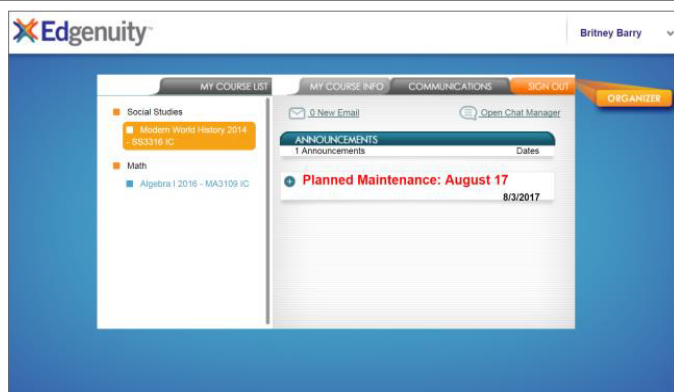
Edgenuity

Britney Barry

MY COURSE LIST

MY COURSE INFO

COMMUNICATIONS

SIGN OUT

ORGANIZER

Social Studies

Modern World History 2014 - SS3316 IC

Math

Algebra I 2016 - MA3109 IC

0 New Email

Open Chat Manager

ANNOUNCEMENTS

1 Announcements

Dates

Planned Maintenance: August 17

8/3/2017